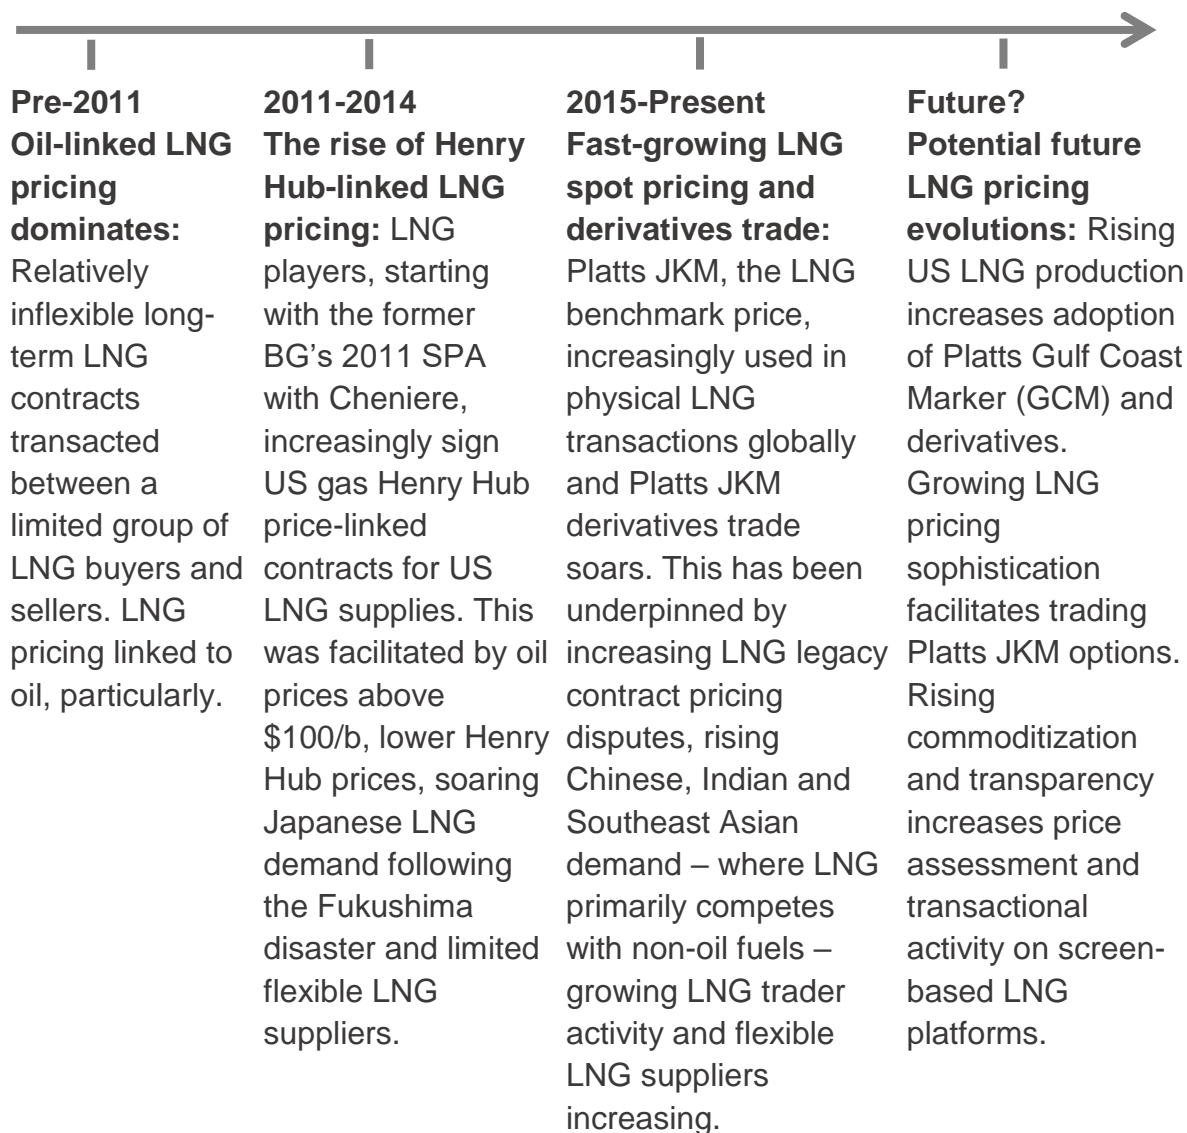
**Pre-2011**
**Oil-linked LNG pricing dominates:** Relatively inflexible long-term LNG contracts transacted between a limited group of LNG buyers and sellers. LNG pricing linked to oil, particularly.

**2011-2014**
**The rise of Henry Hub-linked LNG pricing:** LNG players, starting with the former BG's 2011 SPA with Cheniere, increasingly sign US gas Henry Hub price-linked contracts for US LNG supplies. This was facilitated by oil prices above \$100/b, lower Henry Hub prices, soaring Japanese LNG demand following the Fukushima disaster and limited flexible LNG suppliers.

**2015-Present**
**Fast-growing LNG spot pricing and derivatives trade:** Platts JKM, the LNG benchmark price, increasingly used in physical LNG transactions globally and Platts JKM derivatives trade soars. This has been underpinned by increasing LNG legacy contract pricing disputes, rising Chinese, Indian and Southeast Asian demand – where LNG primarily competes with non-oil fuels – growing LNG trader activity and flexible LNG suppliers increasing.

**Future?**
**Potential future LNG pricing evolutions:** Rising US LNG production increases adoption of Platts Gulf Coast Marker (GCM) and derivatives. Growing LNG pricing sophistication facilitates trading Platts JKM options. Rising commoditization and transparency increases price assessment and transactional activity on screen-based LNG platforms.